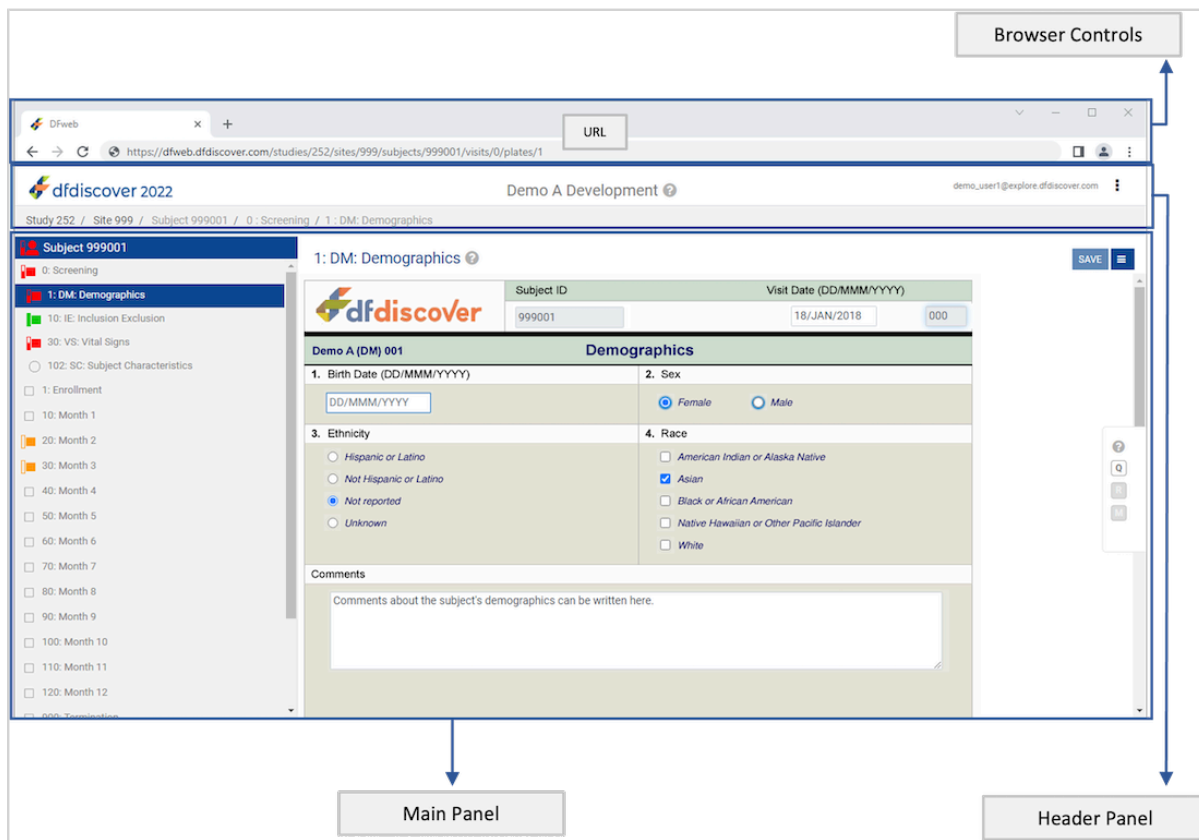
Browser Controls

DFweb
URL
https://dfweb.dfdiscover.com/studies/252/sites/999/subjects/999001/visits/0/plates/1

dfdiscover 2022
Demo A Development
demo_user1@explore.dfdiscover.com
Study 252 / Site 999 / Subject 999001 / 0 : Screening / 1 : DM: Demographics

Subject 999001
0: Screening
1: DM: Demographics
10: IE: Inclusion Exclusion
30: VS: Vital Signs
102: SC: Subject Characteristics
1: Enrollment
10: Month 1
20: Month 2
30: Month 3
40: Month 4
50: Month 5
60: Month 6
70: Month 7
80: Month 8
90: Month 9
100: Month 10
110: Month 11
120: Month 12
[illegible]

1: DM: Demographics
SAVE

dfdiscover
Subject ID
999001
Visit Date (DD/MMM/YYYY)
18/JAN/2018
000
Demo A (DM) 001
Demographics
1. Birth Date (DD/MMM/YYYY)
DD/MMM/YYYY
2. Sex
Female
Male
3. Ethnicity
Hispanic or Latino
Not Hispanic or Latino
Not reported
Unknown
4. Race
American Indian or Alaska Native
Asian
Black or African American
Native Hawaiian or Other Pacific Islander
White
Comments
Comments about the subject's demographics can be written here.

?
Q
R
M

Main Panel

Header Panel